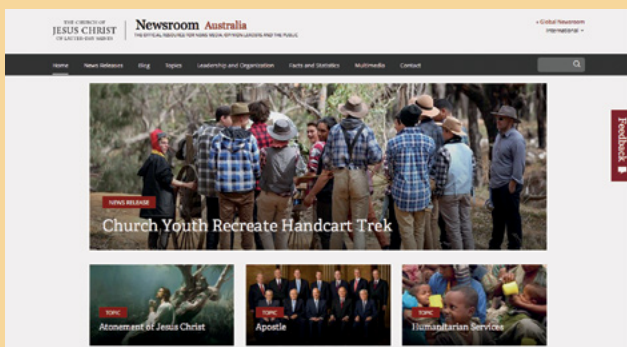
THE CHURCH OF JESUS CHRIST OF LATTER-DAY SAINTS

Newsroom Australia

THE OFFICIAL RESOURCE FOR NEWS MEDIA, OPINION LEADERS AND THE PUBLIC

‹ Global Newsroom

International

Home News Releases Blog Topics Leadership and Organization Facts and Statistics Multimedia Contact

Feedback

NEWS RELEASE

Church Youth Recreate Handcart Trek

TOPIC

Atonement of Jesus Christ

TOPIC

Apostle

TOPIC

Humanitarian Services